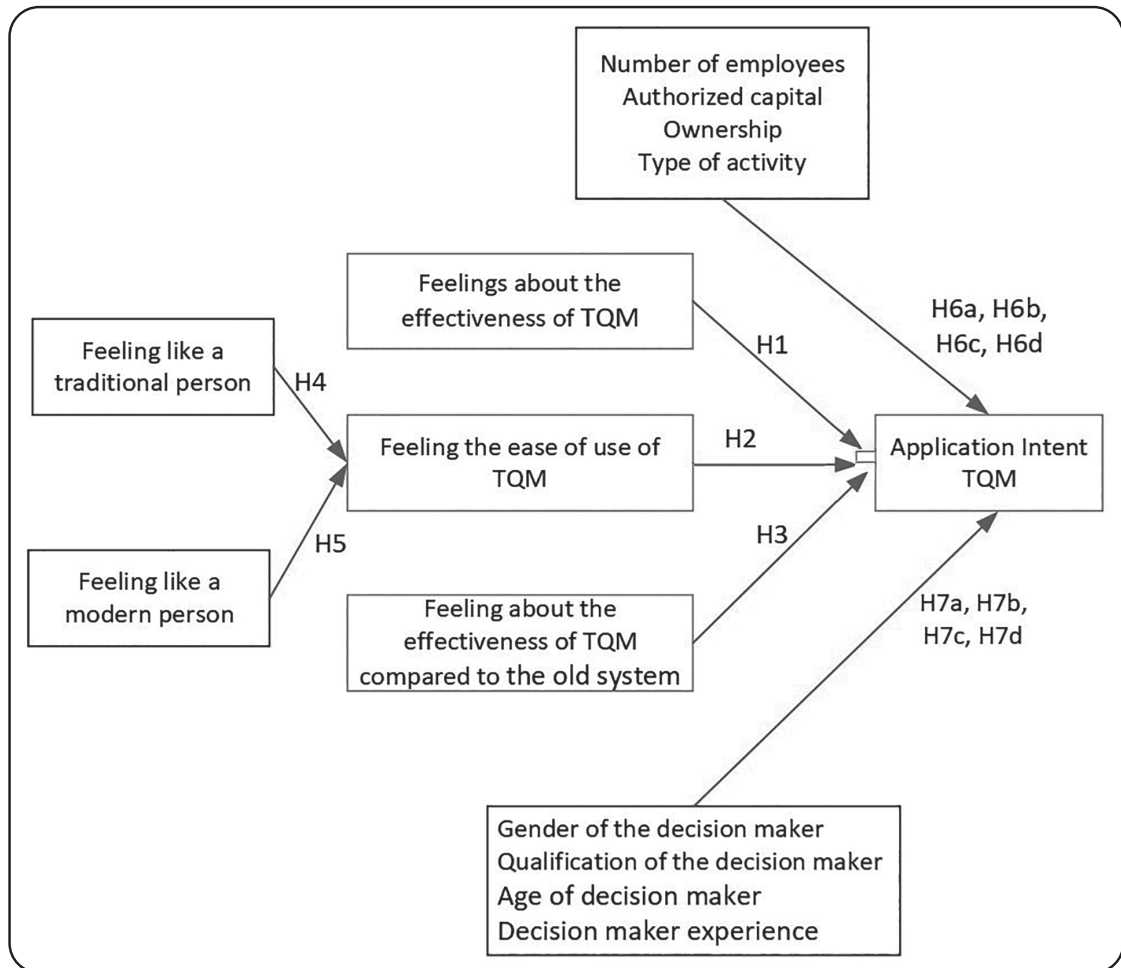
Number of employees
Authorized capital
Ownership
Type of activity

Feelings about the effectiveness of TQM

H6a, H6b, H6c, H6d

Feeling like a traditional person

H4

H1

Feeling the ease of use of TQM

H2

Application Intent TQM

H5

H3

Feeling like a modern person

Feeling about the effectiveness of TQM compared to the old system

H7a, H7b, H7c, H7d

Gender of the decision maker
Qualification of the decision maker
Age of decision maker
Decision maker experience